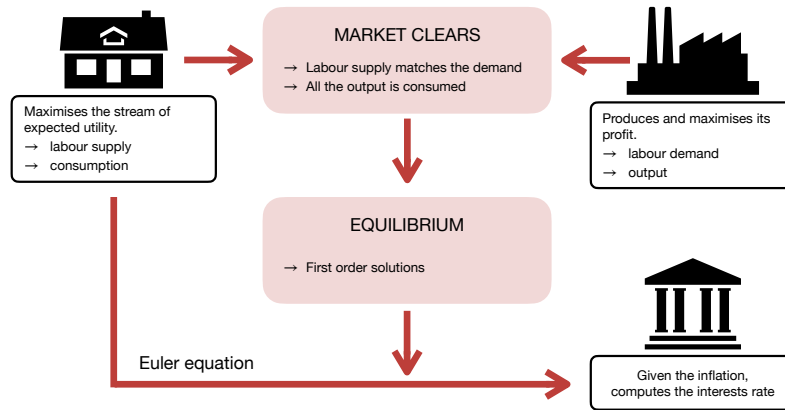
Maximises the stream of expected utility.
→ labour supply
→ consumption

MARKET CLEARS
→ Labour supply matches the demand
→ All the output is consumed

Produces and maximises its profit.
→ labour demand
→ output

EQUILIBRIUM
→ First order solutions

Euler equation

Given the inflation, computes the interests rate